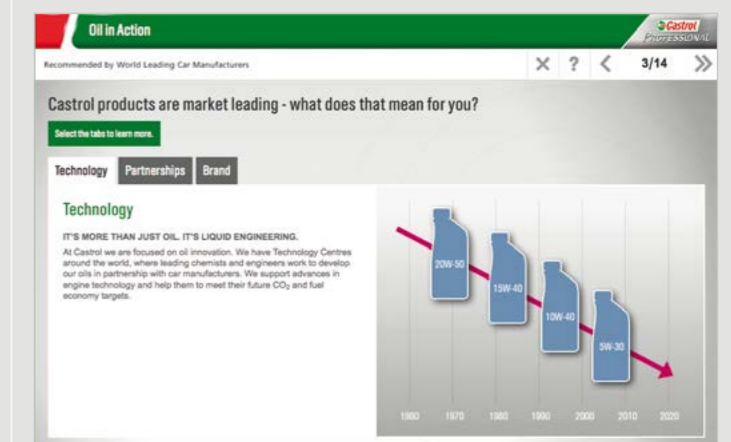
Oil in Action

Castrol PROFESSIONAL

Recommended by World Leading Car Manufacturers

3/14

Castrol products are market leading - what does that mean for you?

Select the tabs to learn more.

Technology Partnerships Brand

Technology

IT'S MORE THAN JUST OIL. IT'S LIQUID ENGINEERING.

At Castrol we are focused on oil innovation. We have Technology Centres around the world, where leading chemists and engineers work to develop our oils in partnership with car manufacturers. We support advances in engine technology and help them to meet their future $CO_2$ and fuel economy targets.

20W-50

15W-40

10W-40

5W-30

1960 1970 1980 1990 2000 2010 2020